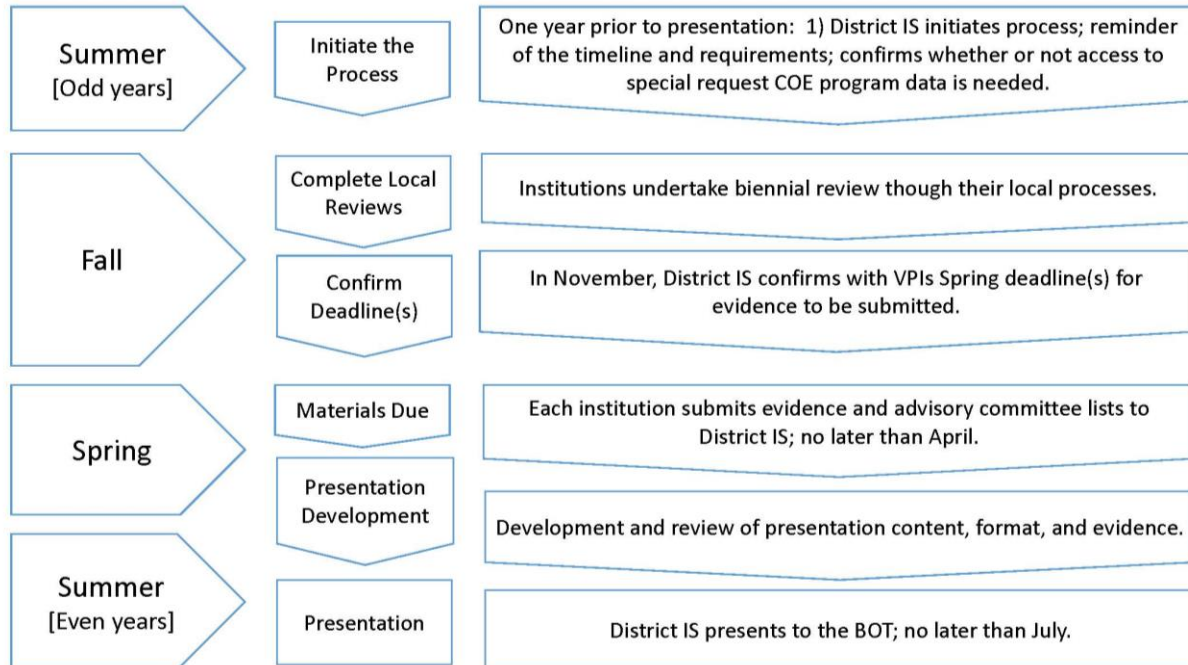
Summer
[Odd years]

Initiate the Process

One year prior to presentation: 1) District IS initiates process; reminder of the timeline and requirements; confirms whether or not access to special request COE program data is needed.

Fall

Complete Local Reviews

Institutions undertake biennial review though their local processes.

Confirm Deadline(s)

In November, District IS confirms with VPIs Spring deadline(s) for evidence to be submitted.

Spring

Materials Due

Each institution submits evidence and advisory committee lists to District IS; no later than April.

Presentation Development

Development and review of presentation content, format, and evidence.

Summer
[Even years]

Presentation

District IS presents to the BOT; no later than July.